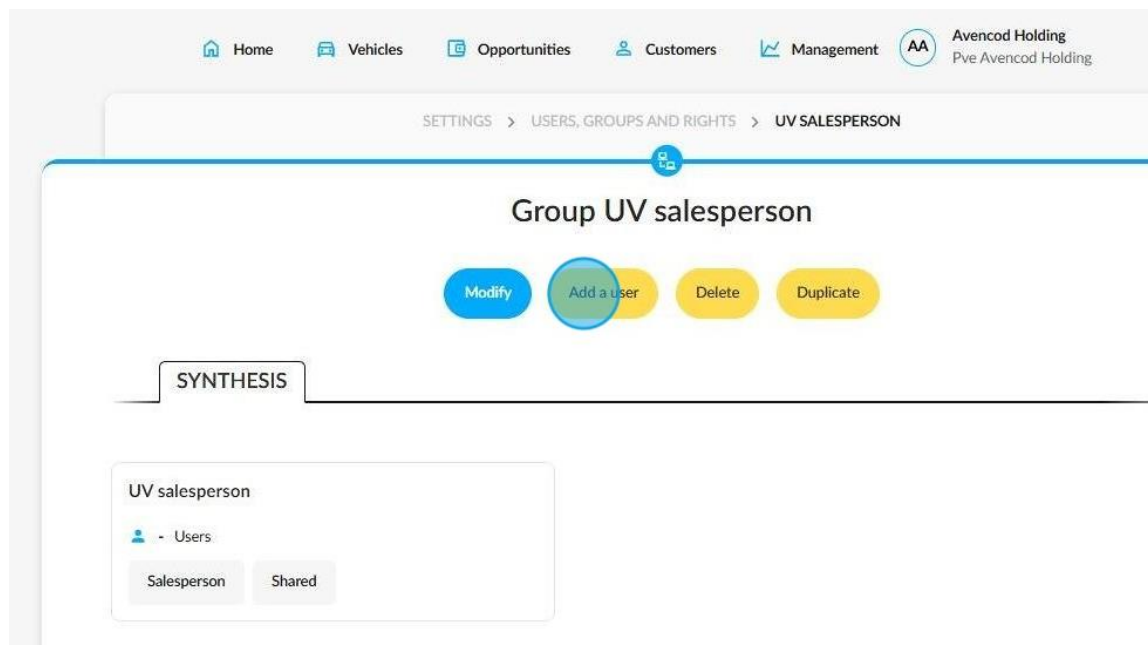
Home Vehicles Opportunities Customers Management AA Avencod Holding
Pve Avencod Holding

SETTINGS > USERS, GROUPS AND RIGHTS > UV SALESPERSON

Group UV salesperson

Modify Add a user Delete Duplicate

SYNTHESIS

UV salesperson

- Users

Salesperson Shared